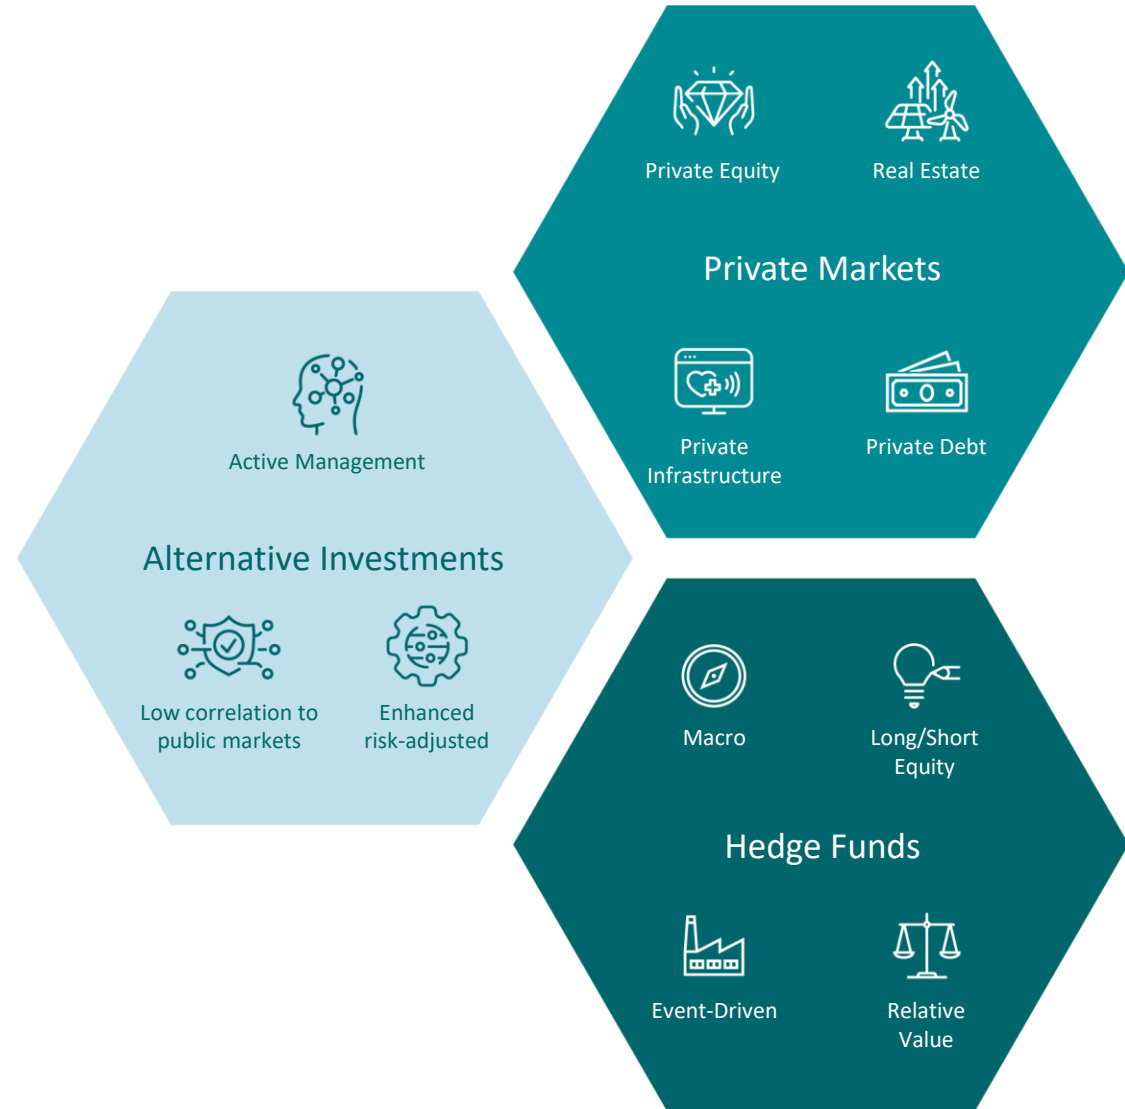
Private Equity

Real Estate

Private Markets

Private Infrastructure

Private Debt

Active Management

Alternative Investments

Low correlation to public markets

Enhanced risk-adjusted

Macro

Long/Short Equity

Hedge Funds

Event-Driven

Relative Value